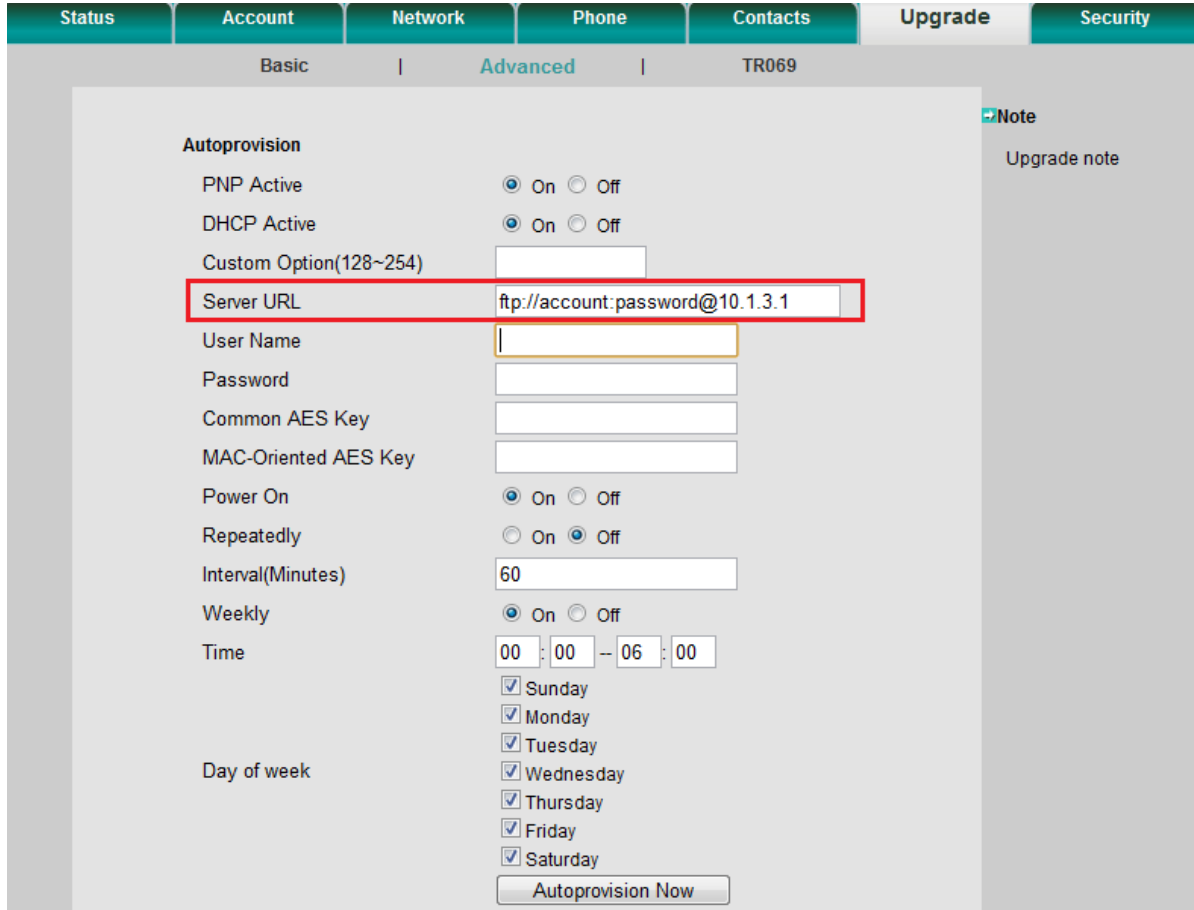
Status | Account | Network | Phone | Contacts | Upgrade | Security

Basic | Advanced | TR069

Autoprovision

| | |
|---|---|
| PNP Active | On Off |
| DHCP Active | On Off |
| Custom Option(128~254) | |
| Server URL | ftp://account:password@10.1.3.1 |
| User Name | |
| Password | |
| Common AES Key | |
| MAC-Oriented AES Key | |
| Power On | On Off |
| Repeatedly | On Off |
| Interval(Minutes) | 60 |
| Weekly | On Off |
| Time | 00 : 00 -- 06 : 00 |
| Day of week | Sunday Monday Tuesday Wednesday Thursday Friday Saturday |

Autoprovision Now

Note

Upgrade note